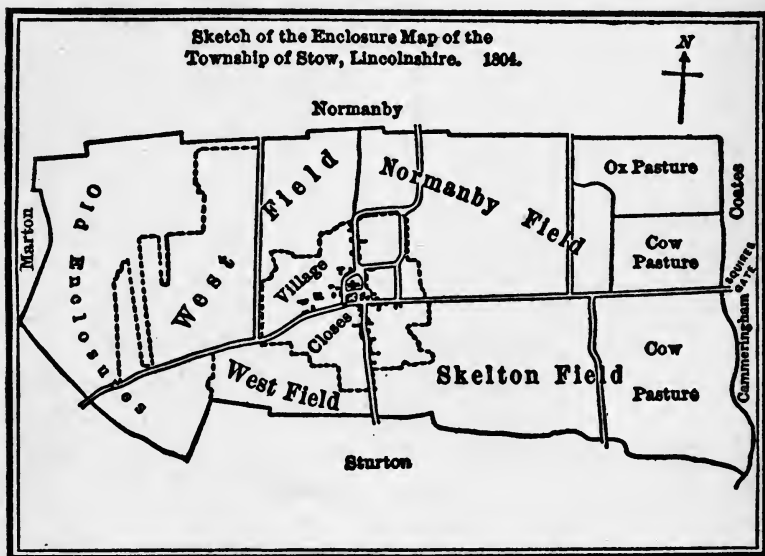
Sketch of the Enclosure Map of the Township of Stow, Lincolnshire. 1804.

N

Normanby

Marton

Old Enclosures

West

Field

Normanby Field

Ox Pasture

Coates

Cow Pasture

SQUIRES GATE

Village

Closes

Cow Pasture

Cammeringham

West Field

Skelton Field

Sturton